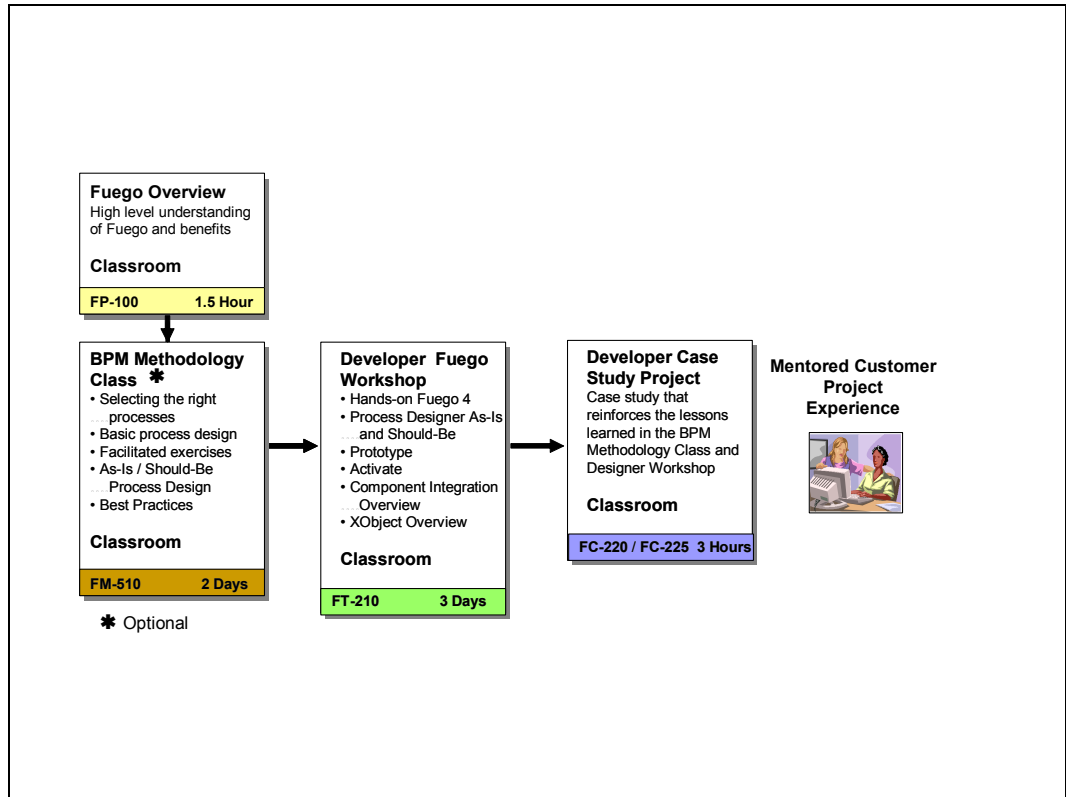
**Fuego Overview**
High level understanding of Fuego and benefits

**Classroom**

**FP-100 1.5 Hour**

**BPM Methodology Class** ✱
• Selecting the right processes
• Basic process design
• Facilitated exercises
• As-Is / Should-Be Process Design
• Best Practices

**Classroom**

**FM-510 2 Days**

✱ Optional

**Developer Fuego Workshop**
• Hands-on Fuego 4
• Process Designer As-Is and Should-Be
• Prototype
• Activate
• Component Integration Overview
• XObject Overview

**Classroom**

**FT-210 3 Days**

**Developer Case Study Project**
Case study that reinforces the lessons learned in the BPM Methodology Class and Designer Workshop

**Classroom**

**FC-220 / FC-225 3 Hours**

**Mentored Customer Project Experience**